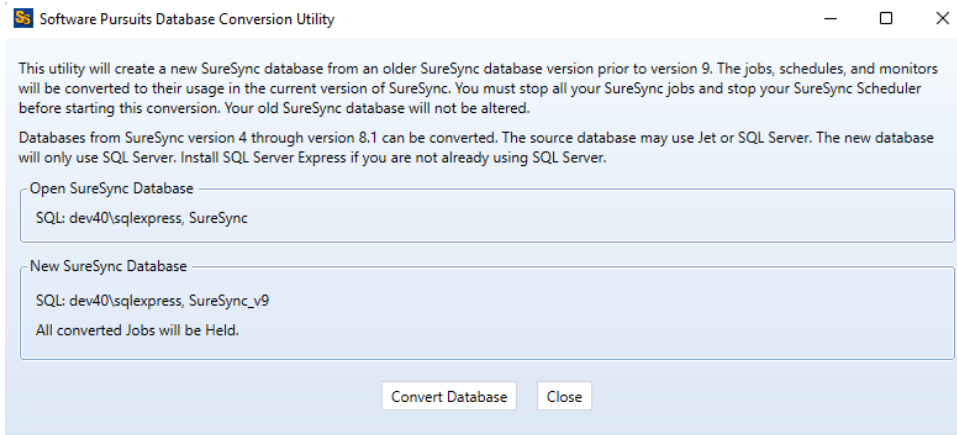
SS Software Pursuits Database Conversion Utility

This utility will create a new SureSync database from an older SureSync database version prior to version 9. The jobs, schedules, and monitors will be converted to their usage in the current version of SureSync. You must stop all your SureSync jobs and stop your SureSync Scheduler before starting this conversion. Your old SureSync database will not be altered.

Databases from SureSync version 4 through version 8.1 can be converted. The source database may use Jet or SQL Server. The new database will only use SQL Server. Install SQL Server Express if you are not already using SQL Server.

Open SureSync Database

SQL: dev40\sqlexpress, SureSync

New SureSync Database

SQL: dev40\sqlexpress, SureSync_v9

All converted Jobs will be Held.

Convert Database

Close